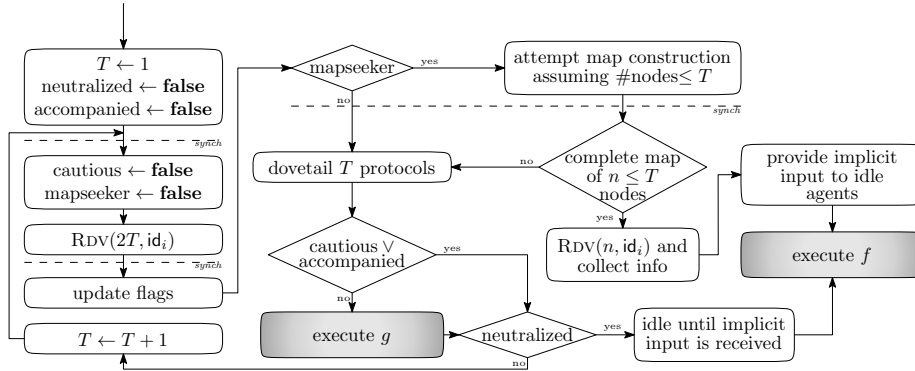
$T \leftarrow 1$
neutralized $\leftarrow$ **false**
accompanied $\leftarrow$ **false**

$\overline{synch}$

cautious $\leftarrow$ **false**
mapseeker $\leftarrow$ **false**

$\text{RDV}(2T, \mathsf{id}_i)$

$\overline{synch}$

update flags

$T \leftarrow T + 1$

mapseeker

yes

attempt map construction assuming #nodes$\leq T$

$\overline{synch}$

no

dovetail $T$ protocols

no

complete map of $n \leq T$ nodes

yes

$\text{RDV}(n, \mathsf{id}_i)$ and collect info

provide implicit input to idle agents

execute $f$

cautious $\vee$ accompanied

yes

no

execute $g$

neutralized

yes

idle until implicit input is received

no